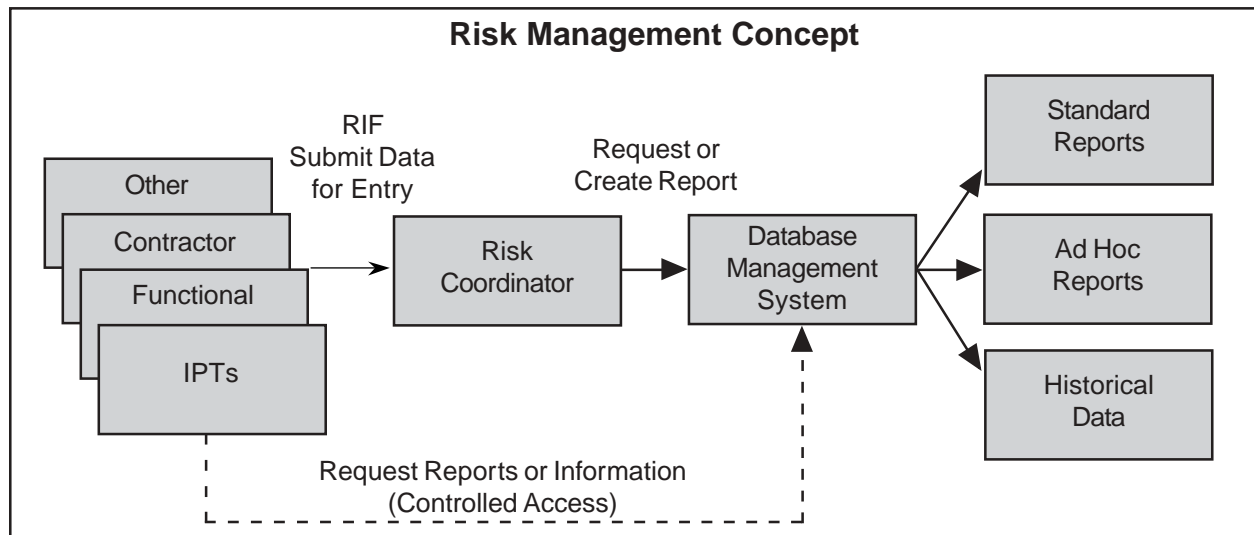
Risk Management Concept

Other

Contractor

Functional

IPTs

RIF Submit Data for Entry

Risk Coordinator

Request or Create Report

Database Management System

Standard Reports

Ad Hoc Reports

Historical Data

Request Reports or Information (Controlled Access)